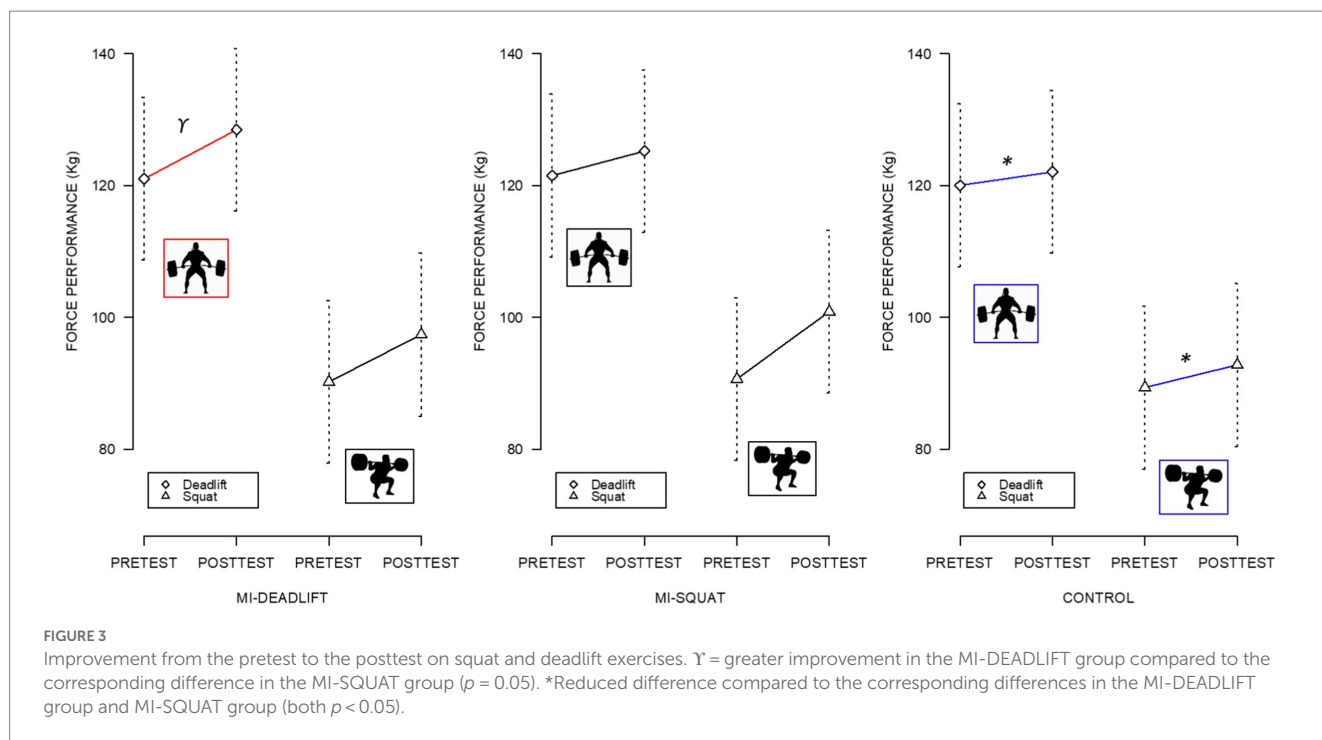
140

120

100

80

FORCE PERFORMANCE (Kg)

$\Upsilon$

◇ Deadlift
△ Squat

PRETEST POSTTEST PRETEST POSTTEST

MI-DEADLIFT

140

120

100

80

FORCE PERFORMANCE (Kg)

◇ Deadlift
△ Squat

PRETEST POSTTEST PRETEST POSTTEST

MI-SQUAT

140

120

100

80

FORCE PERFORMANCE (Kg)

*

*

◇ Deadlift
△ Squat

PRETEST POSTTEST PRETEST POSTTEST

CONTROL

FIGURE 3

Improvement from the pretest to the posttest on squat and deadlift exercises. $\Upsilon$ = greater improvement in the MI-DEADLIFT group compared to the corresponding difference in the MI-SQUAT group ($p$ = 0.05). *Reduced difference compared to the corresponding differences in the MI-DEADLIFT group and MI-SQUAT group (both $p$ < 0.05).